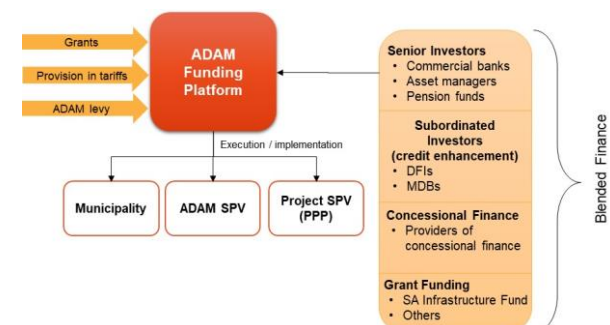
Grants

Provision in tariffs

ADAM levy

ADAM Funding Platform

Execution / implementation

Municipality

ADAM SPV

Project SPV (PPP)

Senior Investors
• Commercial banks
• Asset managers
• Pension funds

Subordinated Investors (credit enhancement)
• DFIs
• MDBs

Concessional Finance
• Providers of concessional finance

Grant Funding
• SA Infrastructure Fund
• Others

Blended Finance